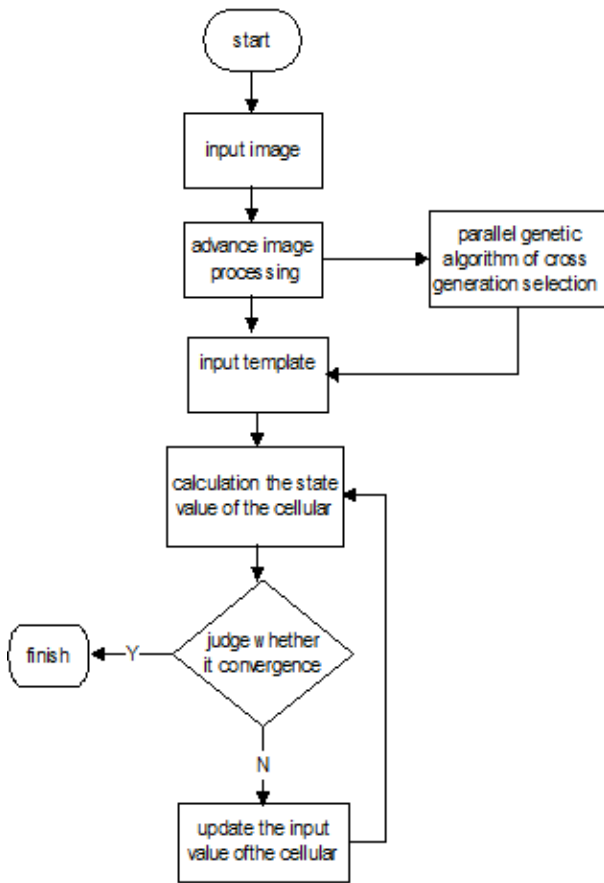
start

input image

advance image processing

parallel genetic algorithm of cross generation selection

input template

calculation the state value of the cellular

judge whether it convergence

Y

finish

N

update the input value ofthe cellular